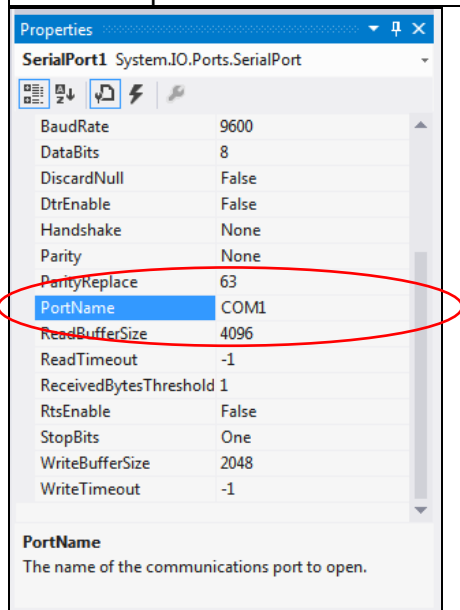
Properties

SerialPort1 System.IO.Ports.SerialPort

| | |
|---|---|
| BaudRate | 9600 |
| DataBits | 8 |
| DiscardNull | False |
| DtrEnable | False |
| Handshake | None |
| Parity | None |
| ParityReplace | 63 |
| PortName | COM1 |
| ReadBufferSize | 4096 |
| ReadTimeout | -1 |
| ReceivedBytesThreshold | 1 |
| RtsEnable | False |
| StopBits | One |
| WriteBufferSize | 2048 |
| WriteTimeout | -1 |

PortName
The name of the communications port to open.